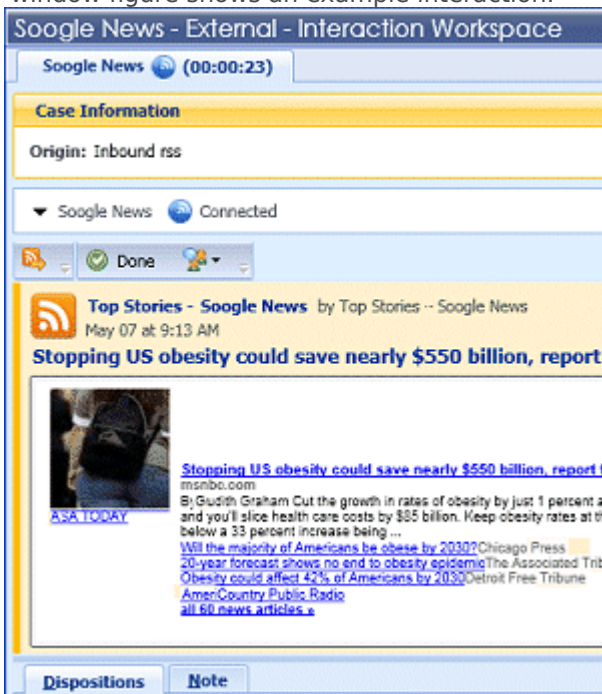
window figure shows an example interaction.

Soogle News - External - Interaction Workspace

Soogle News (00:00:23)

Case Information

Origin: Inbound rss

Soogle News Connected

Done

Top Stories - Soogle News by Top Stories -- Soogle News
May 07 at 9:13 AM

Stopping US obesity could save nearly $550 billion, report

ASA TODAY

Stopping US obesity could save nearly $550 billion, report
msnbc.com
By Giudith Graham Cut the growth in rates of obesity by just 1 percent a and you'll slice health care costs by $85 billion. Keep obesity rates at th below a 33 percent increase being ...
Will the majority of Americans be obese by 2030? Chicago Press
20-year forecast shows no end to obesity epidemic The Associated Trib
Obesity could affect 42% of Americans by 2030 Detroit Free Tribune
AmeriCountry Public Radio
all 60 news articles »

Dispositions Note